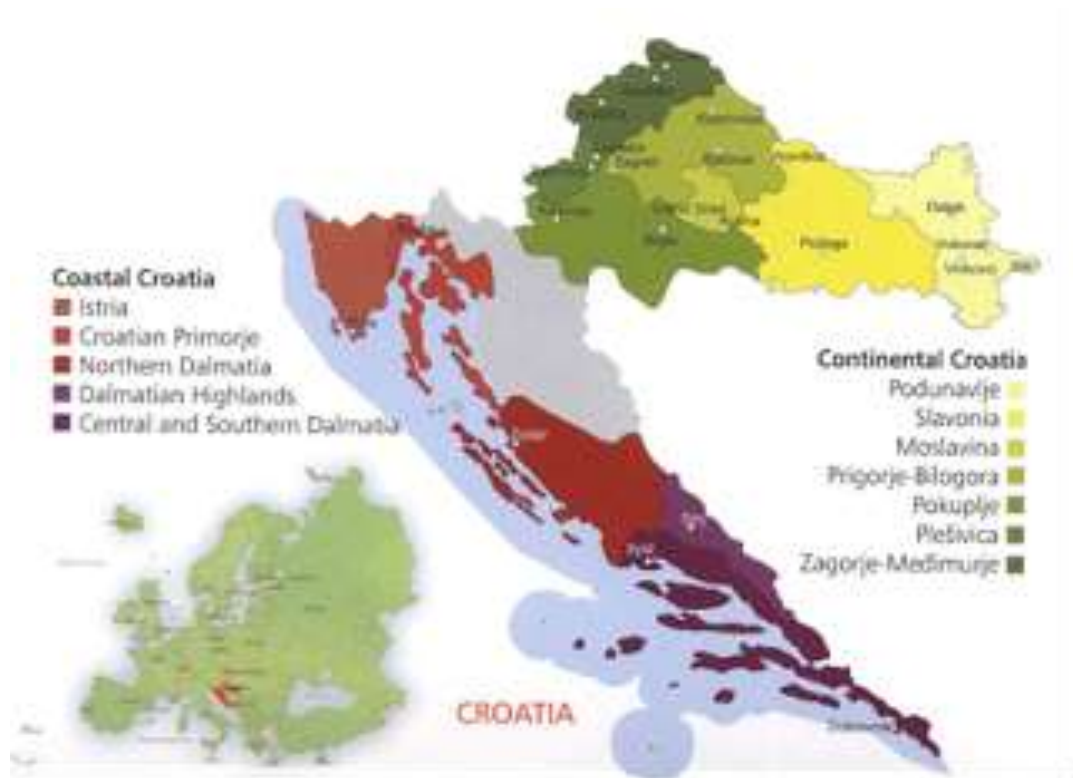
Coastal Croatia
Istria
Croatian Primorje
Northern Dalmatia
Dalmatian Highlands
Central and Southern Dalmatia

Continental Croatia
Podunavlje
Slavonia
Moslavina
Prigorje-Bilogora
Pokuplje
Plešivica
Zagorje-Međimurje

Osijek
Požega
Vukovar
Vinkovci
Zagreb

CROATIA